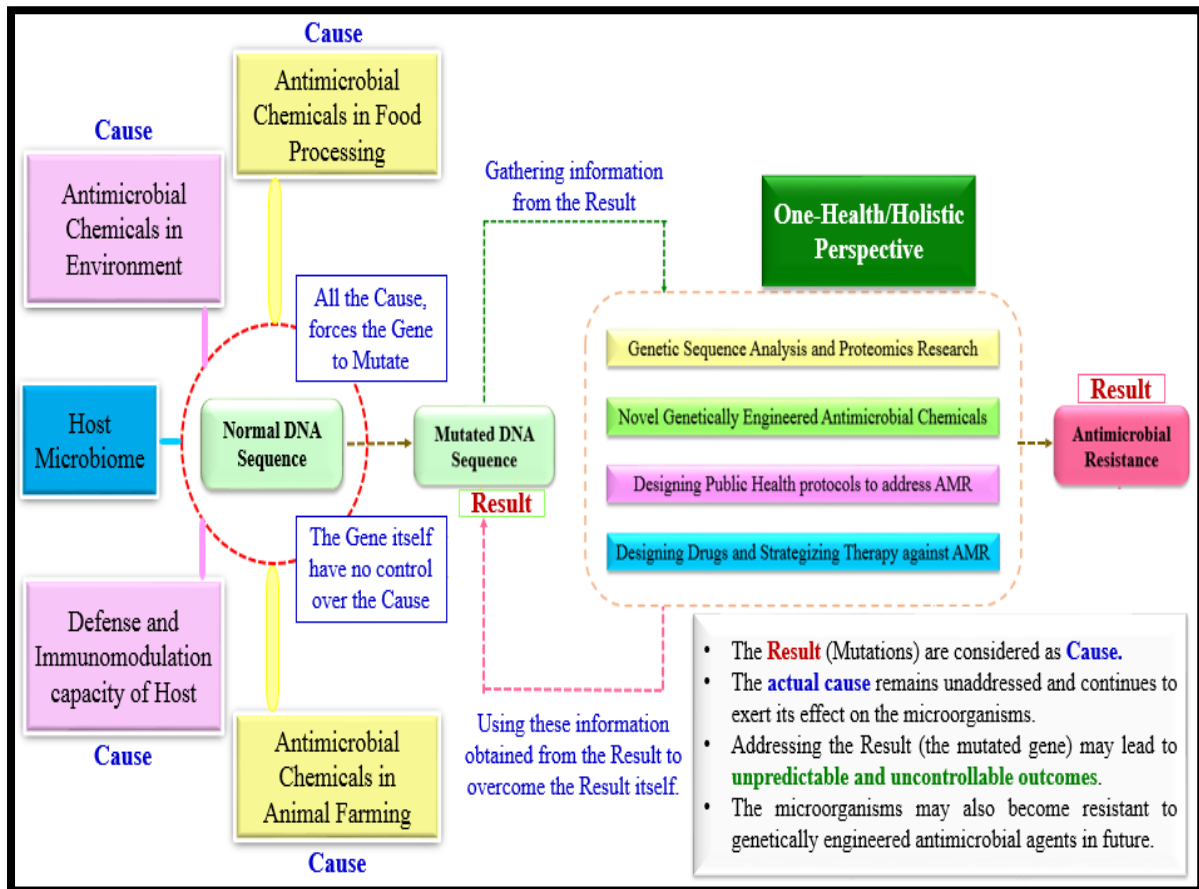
Cause

Antimicrobial Chemicals in Food Processing

Cause

Antimicrobial Chemicals in Environment

All the Cause, forces the Gene to Mutate

Host Microbiome

Normal DNA Sequence

The Gene itself have no control over the Cause

Defense and Immunomodulation capacity of Host

Cause

Antimicrobial Chemicals in Animal Farming

Cause

Gathering information from the Result

Mutated DNA Sequence

Result

Using these information obtained from the Result to overcome the Result itself.

One-Health/Holistic Perspective

Genetic Sequence Analysis and Proteomics Research

Novel Genetically Engineered Antimicrobial Chemicals

Designing Public Health protocols to address AMR

Designing Drugs and Strategizing Therapy against AMR

Result

Antimicrobial Resistance

• The Result (Mutations) are considered as Cause.
• The actual cause remains unaddressed and continues to exert its effect on the microorganisms.
• Addressing the Result (the mutated gene) may lead to unpredictable and uncontrollable outcomes.
• The microorganisms may also become resistant to genetically engineered antimicrobial agents in future.